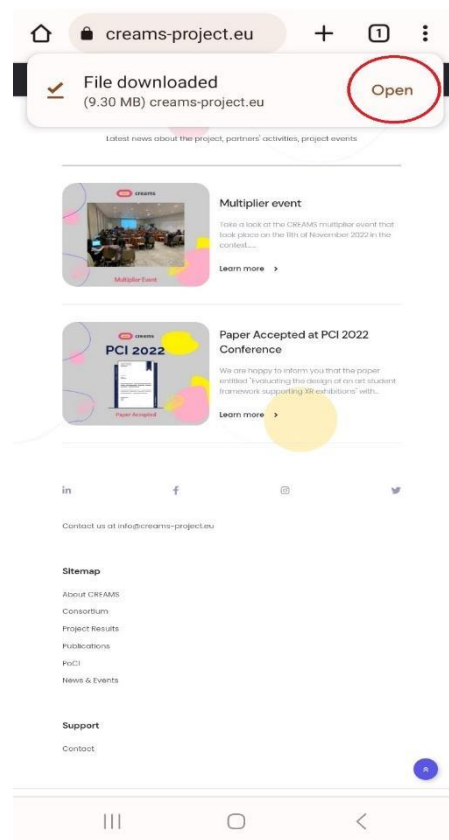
creams-project.eu

1

File downloaded
(9.30 MB) creams-project.eu

Open

Latest news about the project, partners' activities, project events

creams

Multiplier Event

Multiplier event

Take a look at the CREAMS multiplier event that took place on the 8th of November 2022 in the context....

Learn more >

creams

PCI 2022

Paper Accepted

Paper Accepted at PCI 2022 Conference

We are happy to inform you that the paper entitled "Evaluating the design of an art student framework supporting XR exhibitions" with...

Learn more >

in

f

Contact us at info@creams-project.eu

Sitemap

About CREAMS

Consortium

Project Results

Publications

PoCI

News & Events

Support

Contact